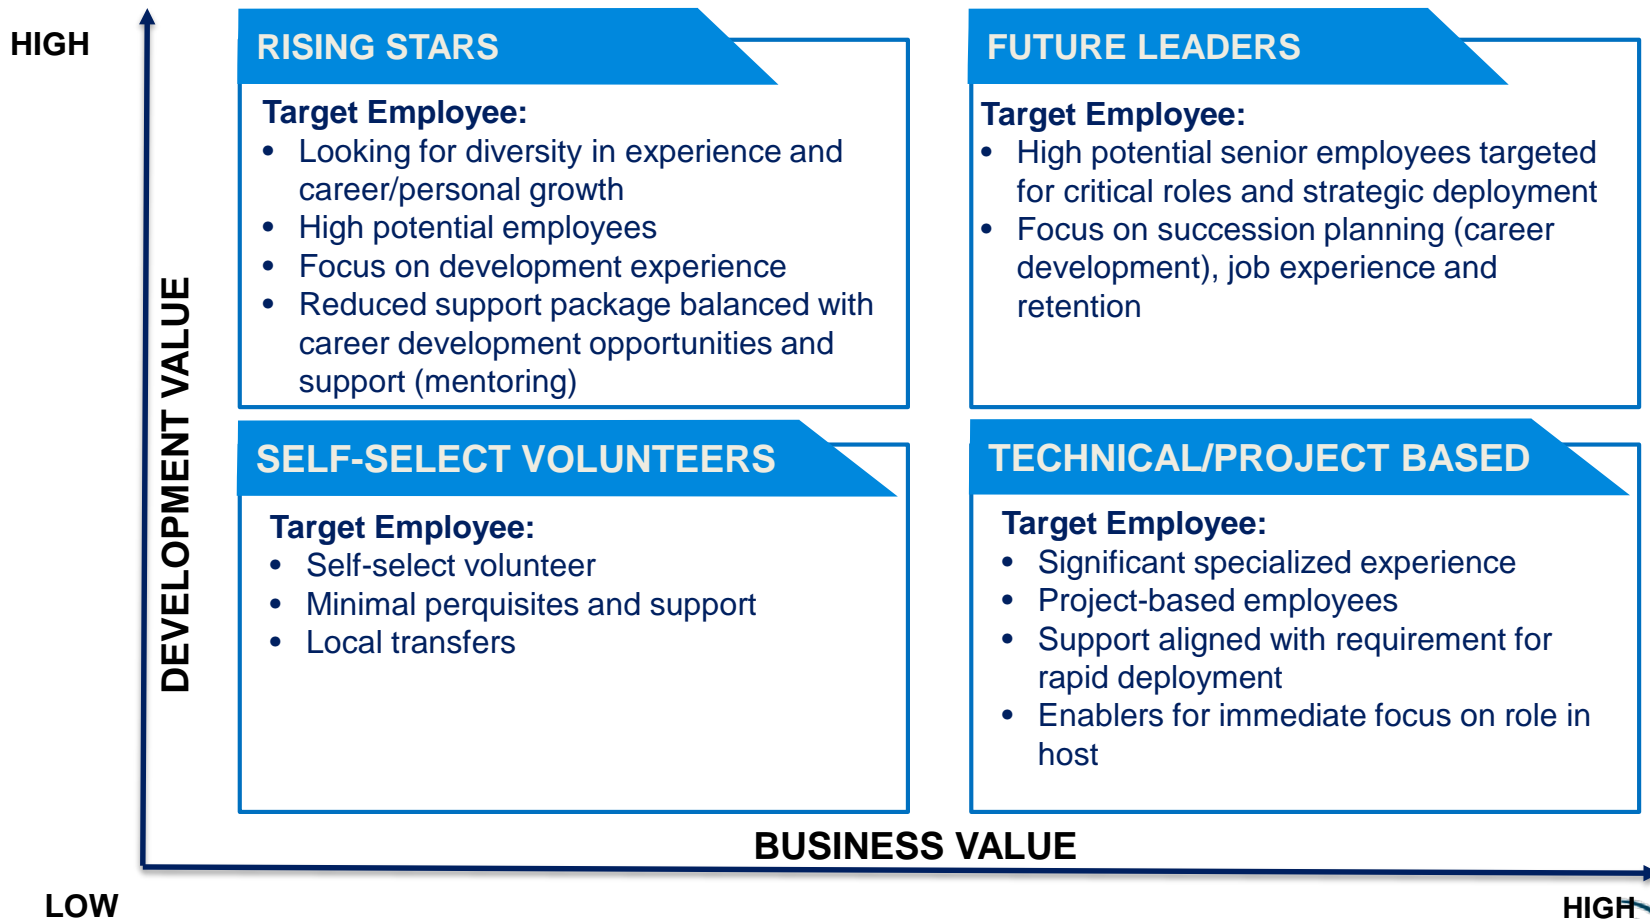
HIGH

DEVELOPMENT VALUE

RISING STARS

Target Employee:

- Looking for diversity in experience and career/personal growth
- High potential employees
- Focus on development experience
- Reduced support package balanced with career development opportunities and support (mentoring)

FUTURE LEADERS

Target Employee:

- High potential senior employees targeted for critical roles and strategic deployment
- Focus on succession planning (career development), job experience and retention

SELF-SELECT VOLUNTEERS

Target Employee:

- Self-select volunteer
- Minimal perquisites and support
- Local transfers

TECHNICAL/PROJECT BASED

Target Employee:

- Significant specialized experience
- Project-based employees
- Support aligned with requirement for rapid deployment
- Enablers for immediate focus on role in host

BUSINESS VALUE

LOW

HIGH